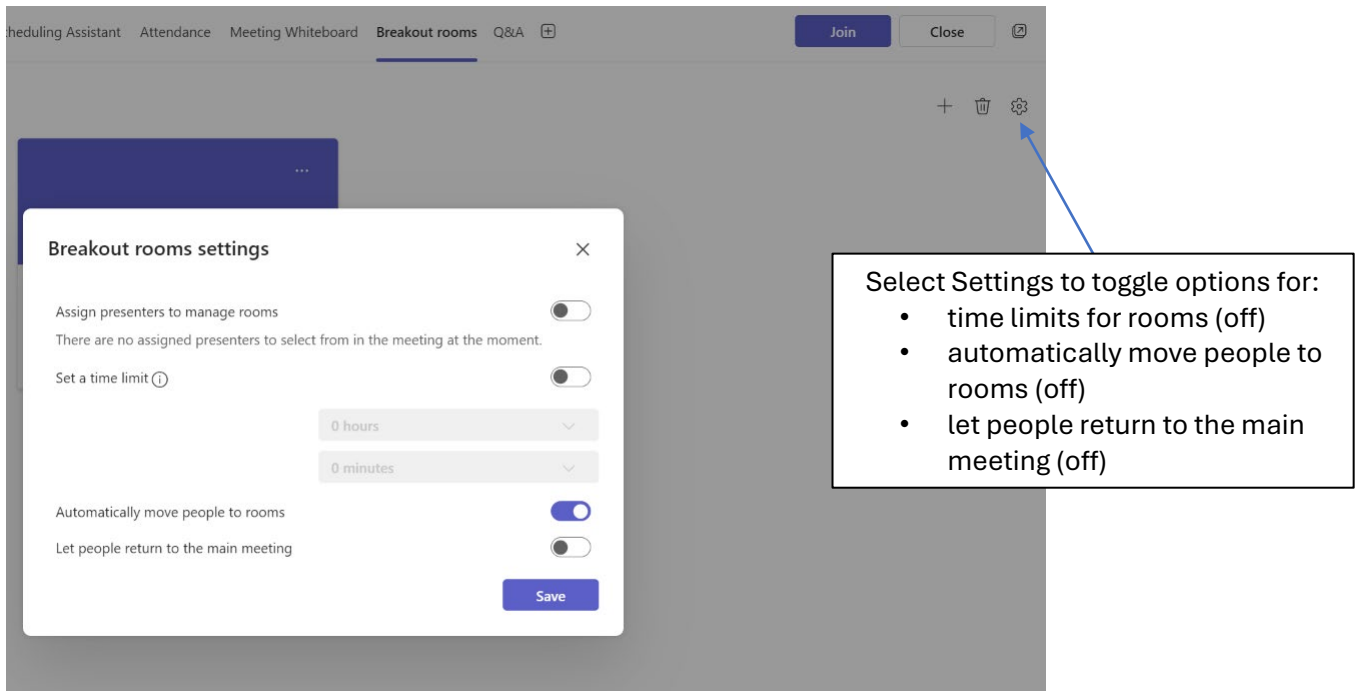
heduling Assistant Attendance Meeting Whiteboard Breakout rooms Q&A

Join Close

...

Breakout rooms settings

Assign presenters to manage rooms

There are no assigned presenters to select from in the meeting at the moment.

Set a time limit

0 hours

0 minutes

Automatically move people to rooms

Let people return to the main meeting

Save

Select Settings to toggle options for:
- time limits for rooms (off)
- automatically move people to rooms (off)
- let people return to the main meeting (off)